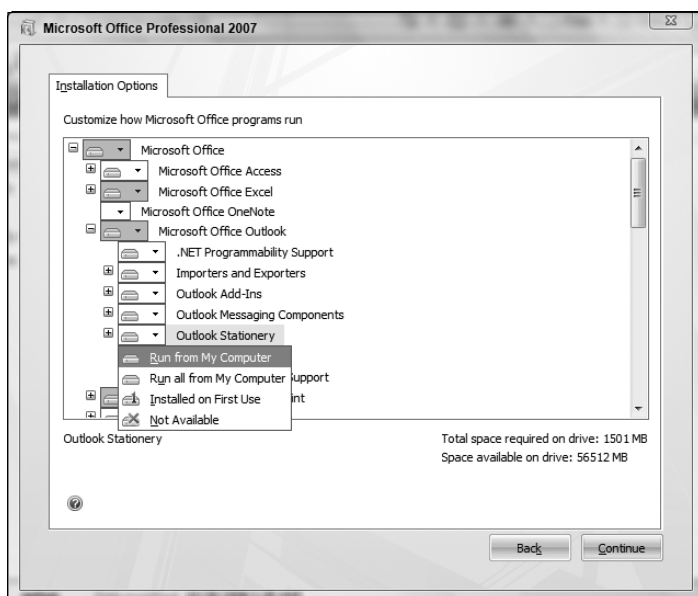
Microsoft Office Professional 2007

Installation Options

Customize how Microsoft Office programs run

Microsoft Office
Microsoft Office Access
Microsoft Office Excel
Microsoft Office OneNote
Microsoft Office Outlook
.NET Programmability Support
Importers and Exporters
Outlook Add-Ins
Outlook Messaging Components
Outlook Stationery

Run from My Computer
Run all from My Computer
Installed on First Use
Not Available

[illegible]upport
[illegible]int

Outlook Stationery

Total space required on drive: 1501 MB
Space available on drive: 56512 MB

Back
Continue